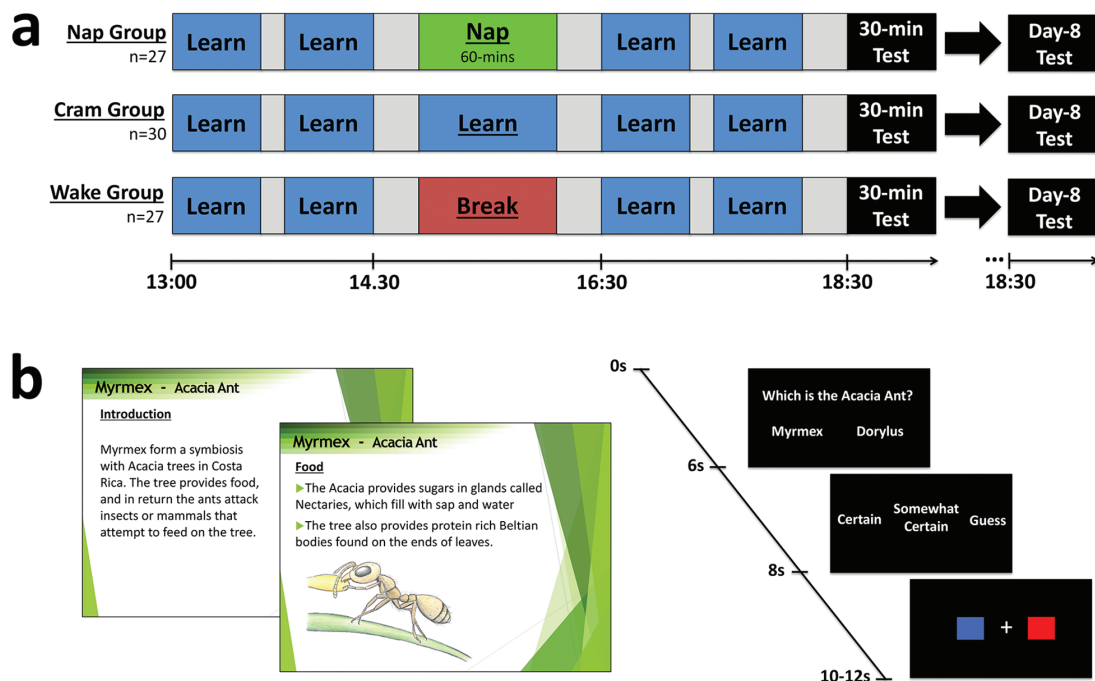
a

Nap Group
n=27

Learn | Learn | Nap 60-mins | Learn | Learn | 30-min Test | Day-8 Test

Cram Group
n=30

Learn | Learn | Learn | Learn | Learn | 30-min Test | Day-8 Test

Wake Group
n=27

Learn | Learn | Break | Learn | Learn | 30-min Test | Day-8 Test

13:00 14.30 16:30 18:30 ... 18:30

b

Myrmex - Acacia Ant

Introduction

Myrmex form a symbiosis with Acacia trees in Costa Rica. The tree provides food, and in return the ants attack insects or mammals that attempt to feed on the tree.

Myrmex - Acacia Ant

Food

The Acacia provides sugars in glands called Nectaries, which fill with sap and water

The tree also provides protein rich Beltian bodies found on the ends of leaves.

0s

Which is the Acacia Ant?

Myrmex Dorylus

6s

Certain Somewhat Certain Guess

8s

+

10-12s